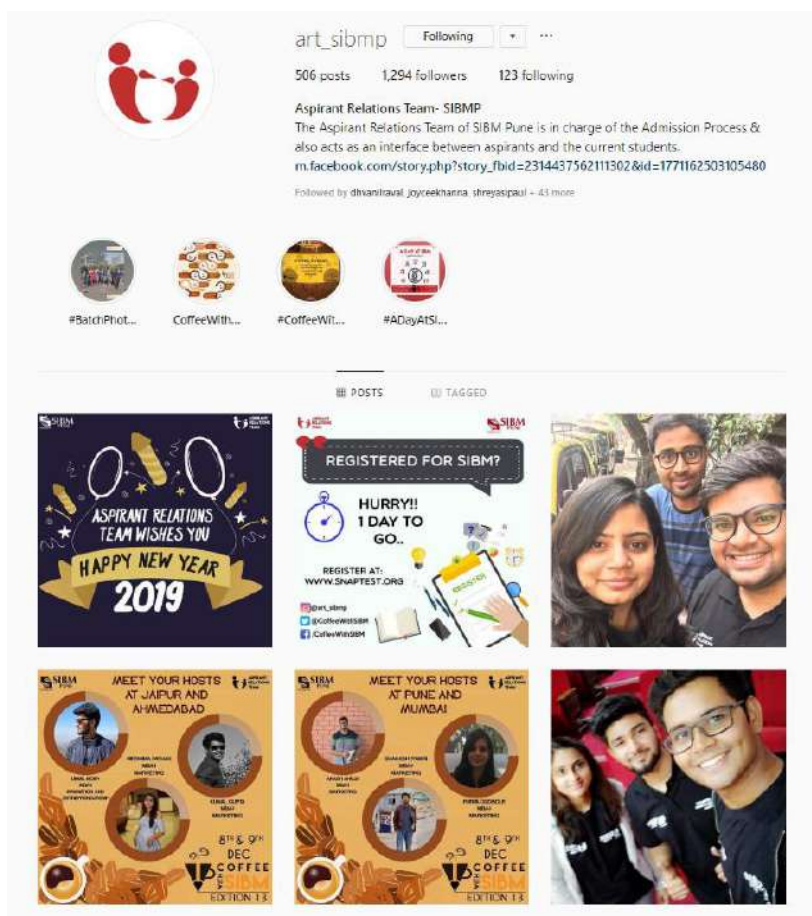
art_sibmp Following ▾ ···

506 posts 1,294 followers 123 following

Aspirant Relations Team- SIBMP
The Aspirant Relations Team of SIBM Pune is in charge of the Admission Process & also acts as an interface between aspirants and the current students.
m.facebook.com/story.php?story_fbid=2314437562111302&id=1771162503105480

Followed by dhvaniravat, joyceekhanna, shreyasipaul + 43 more

#BatchPhot... CoffeeWith... #CoffeeWit... #ADayAtSI...

POSTS TAGGED

SIBM
ASPIRANT RELATIONS TEAM WISHES YOU
HAPPY NEW YEAR
2019

SIBM
REGISTERED FOR SIBM?
HURRY!! 1 DAY TO GO..
REGISTER AT: WWW.SNAPTEST.ORG
@art_sibmp
@CoffeeWithSIBM
/CoffeeWithSIBM

SIBM
MEET YOUR HOSTS AT JAIPUR AND AHMEDABAD
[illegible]
8TH & 9TH DEC
COFFEE WITH SIBM
EDITION 13

SIBM
MEET YOUR HOSTS AT PUNE AND MUMBAI
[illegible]
8TH & 9TH DEC
COFFEE WITH SIBM
EDITION 13